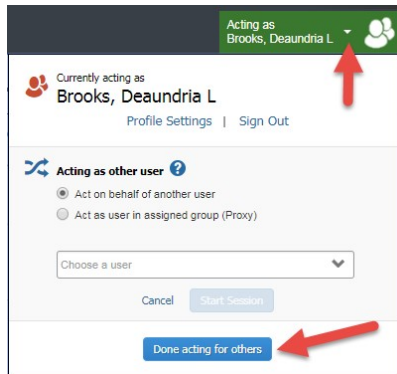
Acting as
Brooks, Deaundria L

Currently acting as
Brooks, Deaundria L
Profile Settings | Sign Out

Acting as other user
Act on behalf of another user
Act as user in assigned group (Proxy)

Choose a user

Cancel
Start Session

Done acting for others